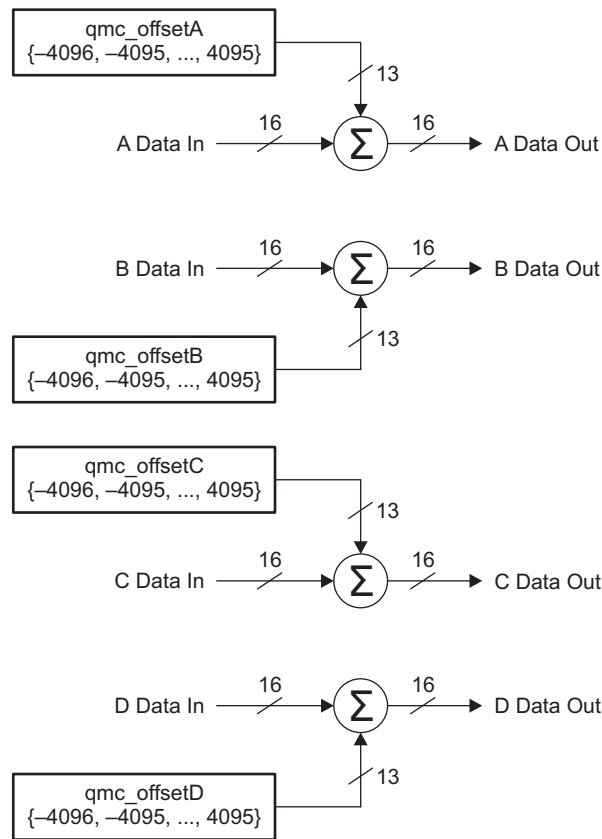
qmc_offsetA
{–4096, –4095, ..., 4095}

13

A Data In
16
$\Sigma$
16
A Data Out

B Data In
16
$\Sigma$
16
B Data Out

13

qmc_offsetB
{–4096, –4095, ..., 4095}

qmc_offsetC
{–4096, –4095, ..., 4095}

13

C Data In
16
$\Sigma$
16
C Data Out

D Data In
16
$\Sigma$
16
D Data Out

13

qmc_offsetD
{–4096, –4095, ..., 4095}